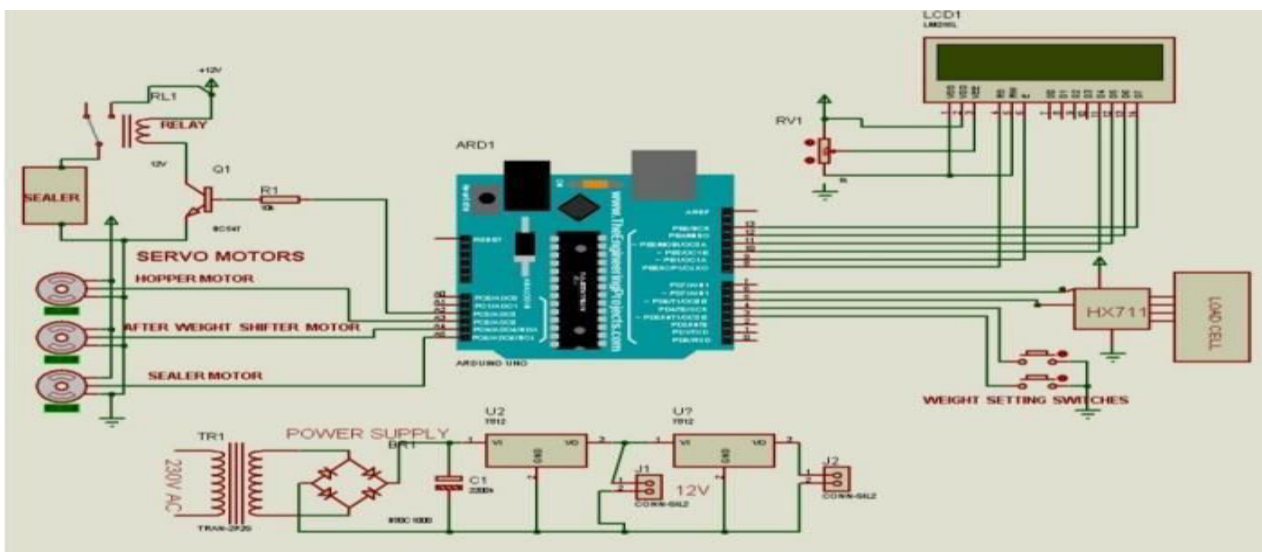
LCD1
LM016L

+12V

RL1

RELAY

12V

Q1

BC547

R1

10k

SEALER

ARD1

RV1

SERVO MOTORS

HOPPER MOTOR

AFTER WEIGHT SHIFTER MOTOR

SEALER MOTOR

RESET

AREF

www.TheEngineeringProjects.com

ARDUINO UNO

HX711

LOAD CELL

WEIGHT SETTING SWITCHES

TR1

230V AC

TRAN-2P2S

POWER SUPPLY

BR1

C1

2200u

U2

7812

VI

VO

GND

U?

7812

VI

VO

GND

J1

CONN-SIL2

12V

J2

CONN-SIL2